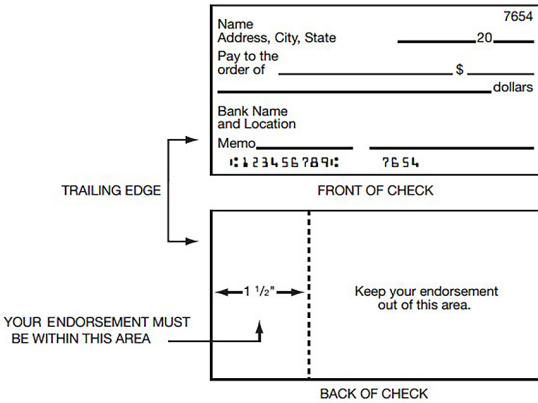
7654

Name
Address, City, State

20

Pay to the order of

$

dollars

Bank Name and Location

Memo

⑆123456789⑆ 7654

TRAILING EDGE

FRONT OF CHECK

$1\frac{1}{2}$"

Keep your endorsement out of this area.

YOUR ENDORSEMENT MUST BE WITHIN THIS AREA

BACK OF CHECK